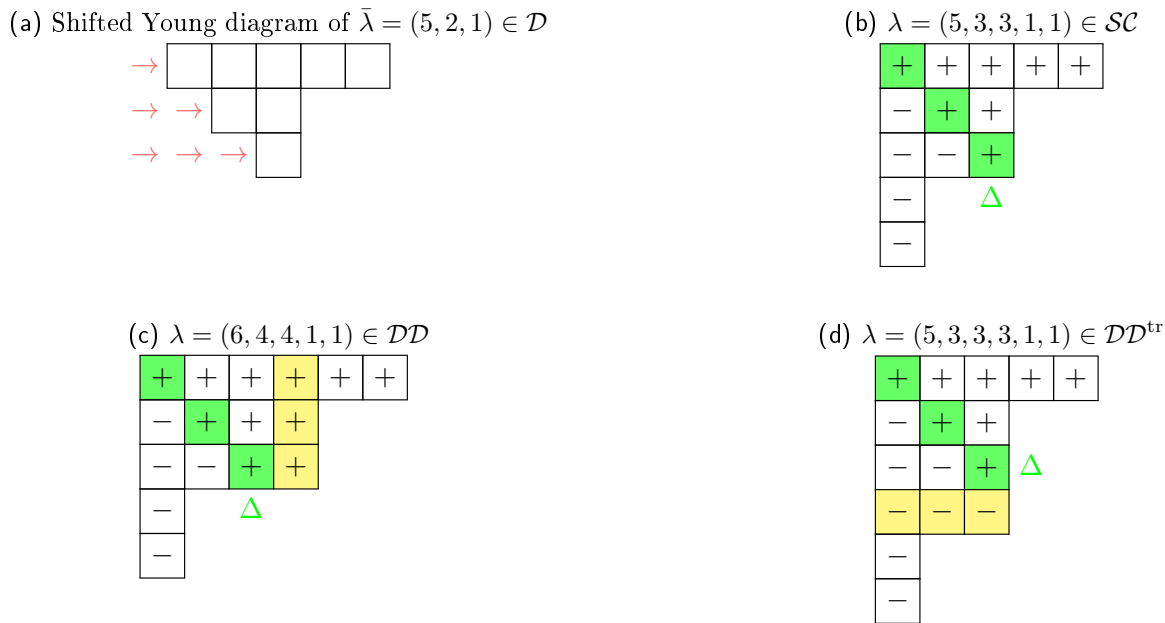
(a) Shifted Young diagram of $\bar{\lambda} = (5,2,1) \in \mathcal{D}$

$\rightarrow$
$\rightarrow$ $\rightarrow$
$\rightarrow$ $\rightarrow$ $\rightarrow$

(b) $\lambda = (5,3,3,1,1) \in \mathcal{SC}$

| + | + | + | + | + |
|---|---|---|---|---|
| − | + | + | | |
| − | − | + | | |
| − | | $\Delta$ | | |
| − | | | | |

(c) $\lambda = (6,4,4,1,1) \in \mathcal{DD}$

| + | + | + | + | + | + |
|---|---|---|---|---|---|
| − | + | + | + | | |
| − | − | + | + | | |
| − | | $\Delta$ | | | |
| − | | | | | |

(d) $\lambda = (5,3,3,3,1,1) \in \mathcal{DD}^{\mathrm{tr}}$

| + | + | + | + | + |
|---|---|---|---|---|
| − | + | + | | |
| − | − | + | $\Delta$ | |
| − | − | − | | |
| − | | | | |
| − | | | | |